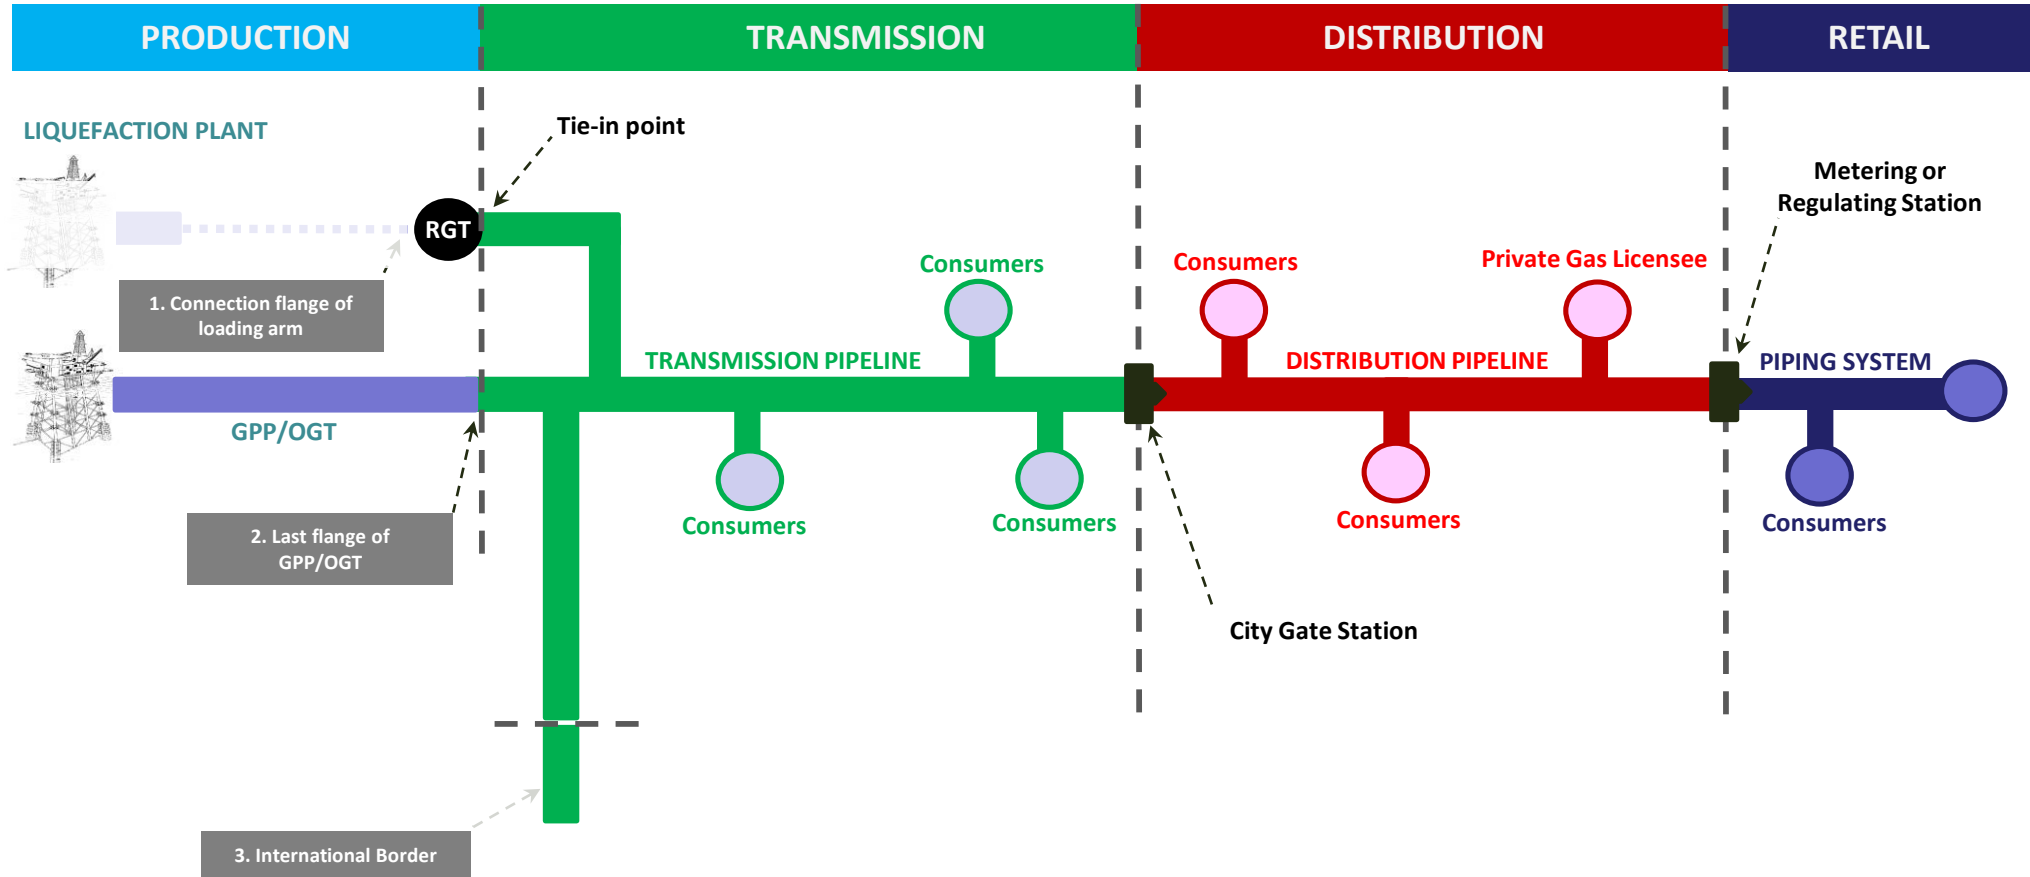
PRODUCTION

TRANSMISSION

DISTRIBUTION

RETAIL

LIQUEFACTION PLANT

Tie-in point

RGT

1. Connection flange of loading arm

GPP/OGT

2. Last flange of GPP/OGT

3. International Border

Consumers

TRANSMISSION PIPELINE

Consumers

Consumers

Consumers

Private Gas Licensee

DISTRIBUTION PIPELINE

Consumers

City Gate Station

Metering or Regulating Station

PIPING SYSTEM

Consumers